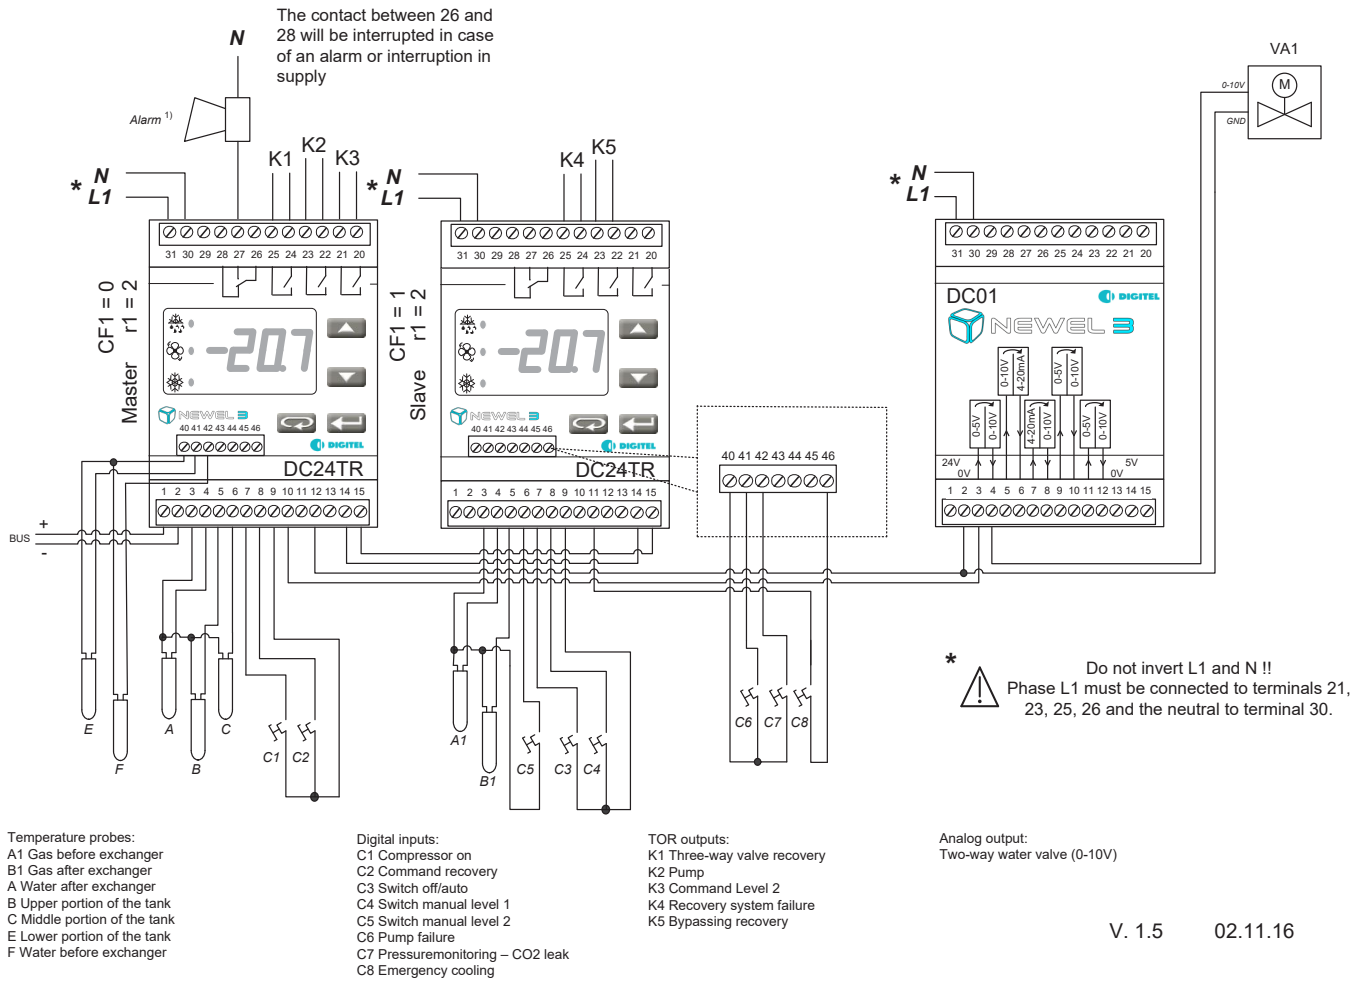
The contact between 26 and 28 will be interrupted in case of an alarm or interruption in supply

N

Alarm $^{1)}$

K1 K2 K3

K4 K5

VA1

0-10V

M

GND

* N L1

* N L1

* N L1

31 30 29 28 27 26 25 24 23 22 21 20

31 30 29 28 27 26 25 24 23 22 21 20

31 30 29 28 27 26 25 24 23 22 21 20

CF1 = 0 r1 = 2

Master

CF1 = 1 r1 = 2

Slave

-20.7

-20.7

NEWEL 3

40 41 42 43 44 45 46

DIGITEL

DC24TR

NEWEL 3

40 41 42 43 44 45 46

DIGITEL

DC24TR

DC01

DIGITEL

NEWEL 3

0-10V 4-20mA 0-5V 0-10V

0-5V 0-10V 4-20mA 0-10V 0-5V 0-10V

24V 0V 5V 0V

1 2 3 4 5 6 7 8 9 10 11 12 13 14 15

1 2 3 4 5 6 7 8 9 10 11 12 13 14 15

1 2 3 4 5 6 7 8 9 10 11 12 13 14 15

40 41 42 43 44 45 46

BUS + -

E F A B C C1 C2

A1 B1 C5 C3 C4

C6 C7 C8

*
Do not invert L1 and N !!
Phase L1 must be connected to terminals 21, 23, 25, 26 and the neutral to terminal 30.

Temperature probes:
A1 Gas before exchanger
B1 Gas after exchanger
A Water after exchanger
B Upper portion of the tank
C Middle portion of the tank
E Lower portion of the tank
F Water before exchanger

Digital inputs:
C1 Compressor on
C2 Command recovery
C3 Switch off/auto
C4 Switch manual level 1
C5 Switch manual level 2
C6 Pump failure
C7 Pressuremonitoring – CO2 leak
C8 Emergency cooling

TOR outputs:
K1 Three-way valve recovery
K2 Pump
K3 Command Level 2
K4 Recovery system failure
K5 Bypassing recovery

Analog output:
Two-way water valve (0-10V)

V. 1.5 02.11.16